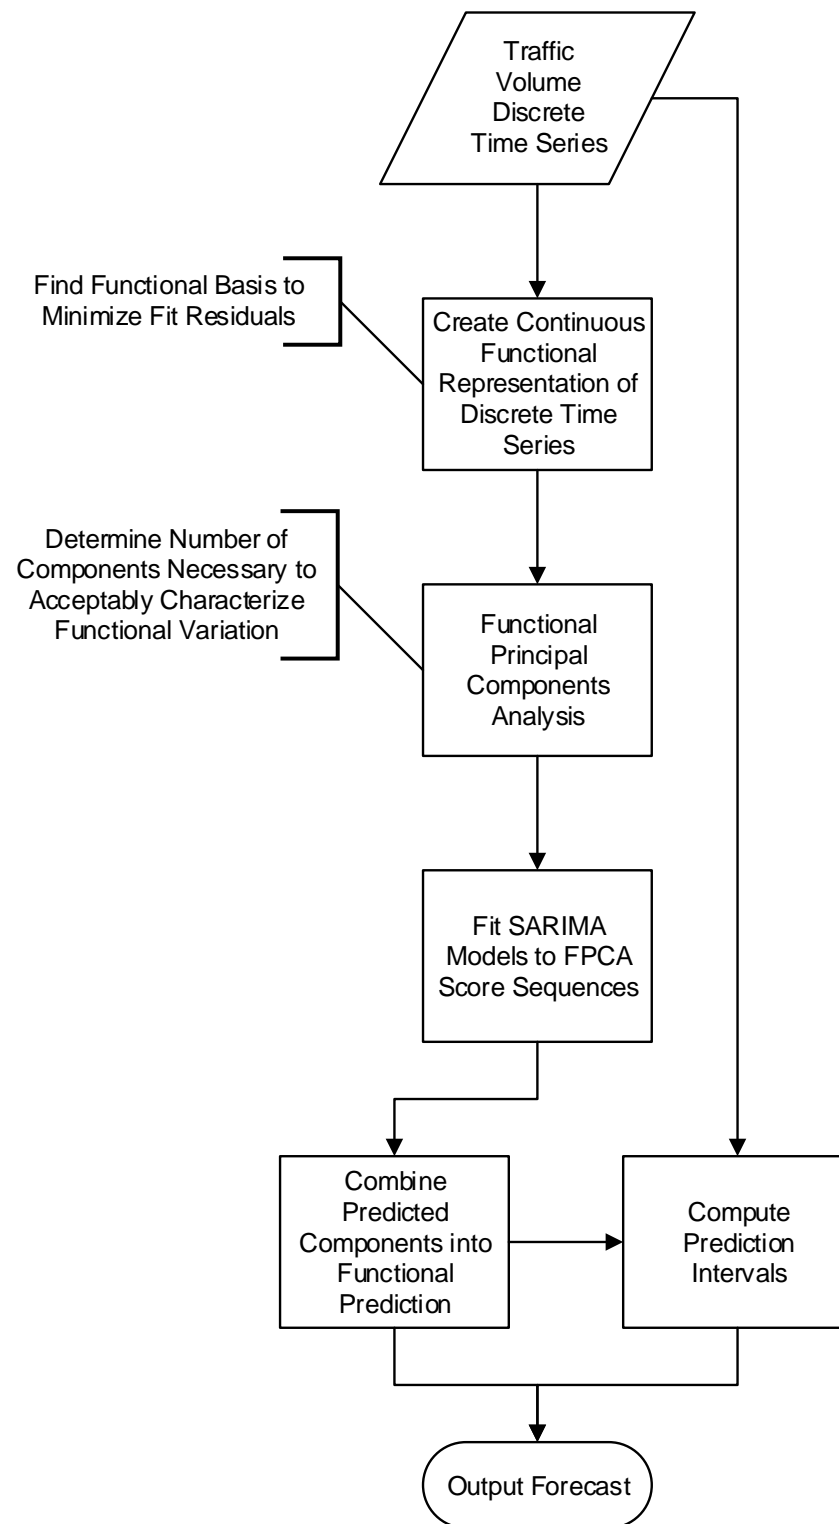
Traffic Volume Discrete Time Series

Find Functional Basis to Minimize Fit Residuals

Create Continuous Functional Representation of Discrete Time Series

Determine Number of Components Necessary to Acceptably Characterize Functional Variation

Functional Principal Components Analysis

Fit SARIMA Models to FPCA Score Sequences

Combine Predicted Components into Functional Prediction

Compute Prediction Intervals

Output Forecast